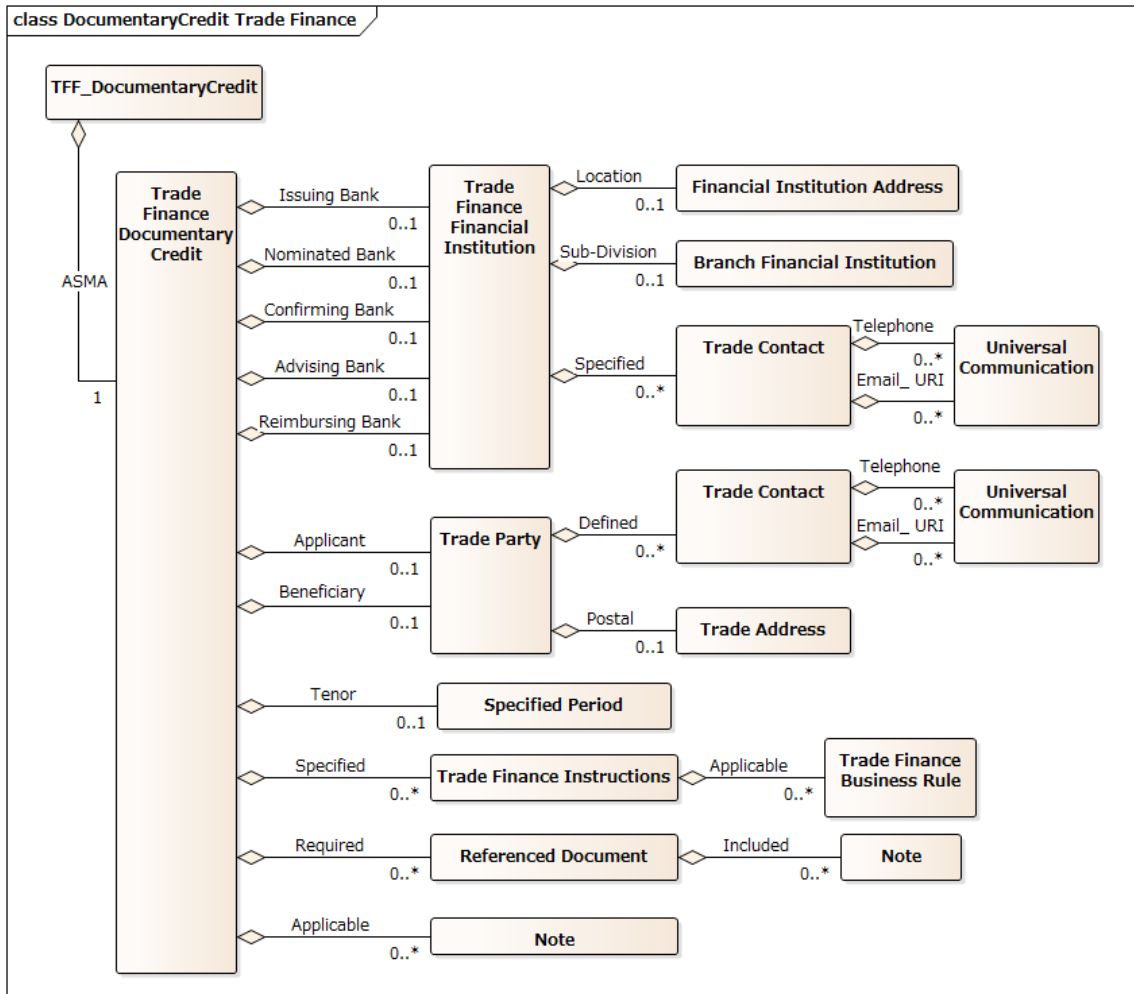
class DocumentaryCredit Trade Finance

TFF_DocumentaryCredit

ASMA

1

Trade Finance Documentary Credit

Issuing Bank
0..1

Nominated Bank
0..1

Confirming Bank
0..1

Advising Bank
0..1

Reimbursing Bank
0..1

Trade Finance Financial Institution

Location
0..1

Financial Institution Address

Sub-Division
0..1

Branch Financial Institution

Specified
0..*

Trade Contact

Telephone
0..*

Email_ URI
0..*

Universal Communication

Applicant
0..1

Beneficiary
0..1

Trade Party

Defined
0..*

Trade Contact

Telephone
0..*

Email_ URI
0..*

Universal Communication

Postal
0..1

Trade Address

Tenor
0..1

Specified Period

Specified
0..*

Trade Finance Instructions

Applicable
0..*

Trade Finance Business Rule

Required
0..*

Referenced Document

Included
0..*

Note

Applicable
0..*

Note